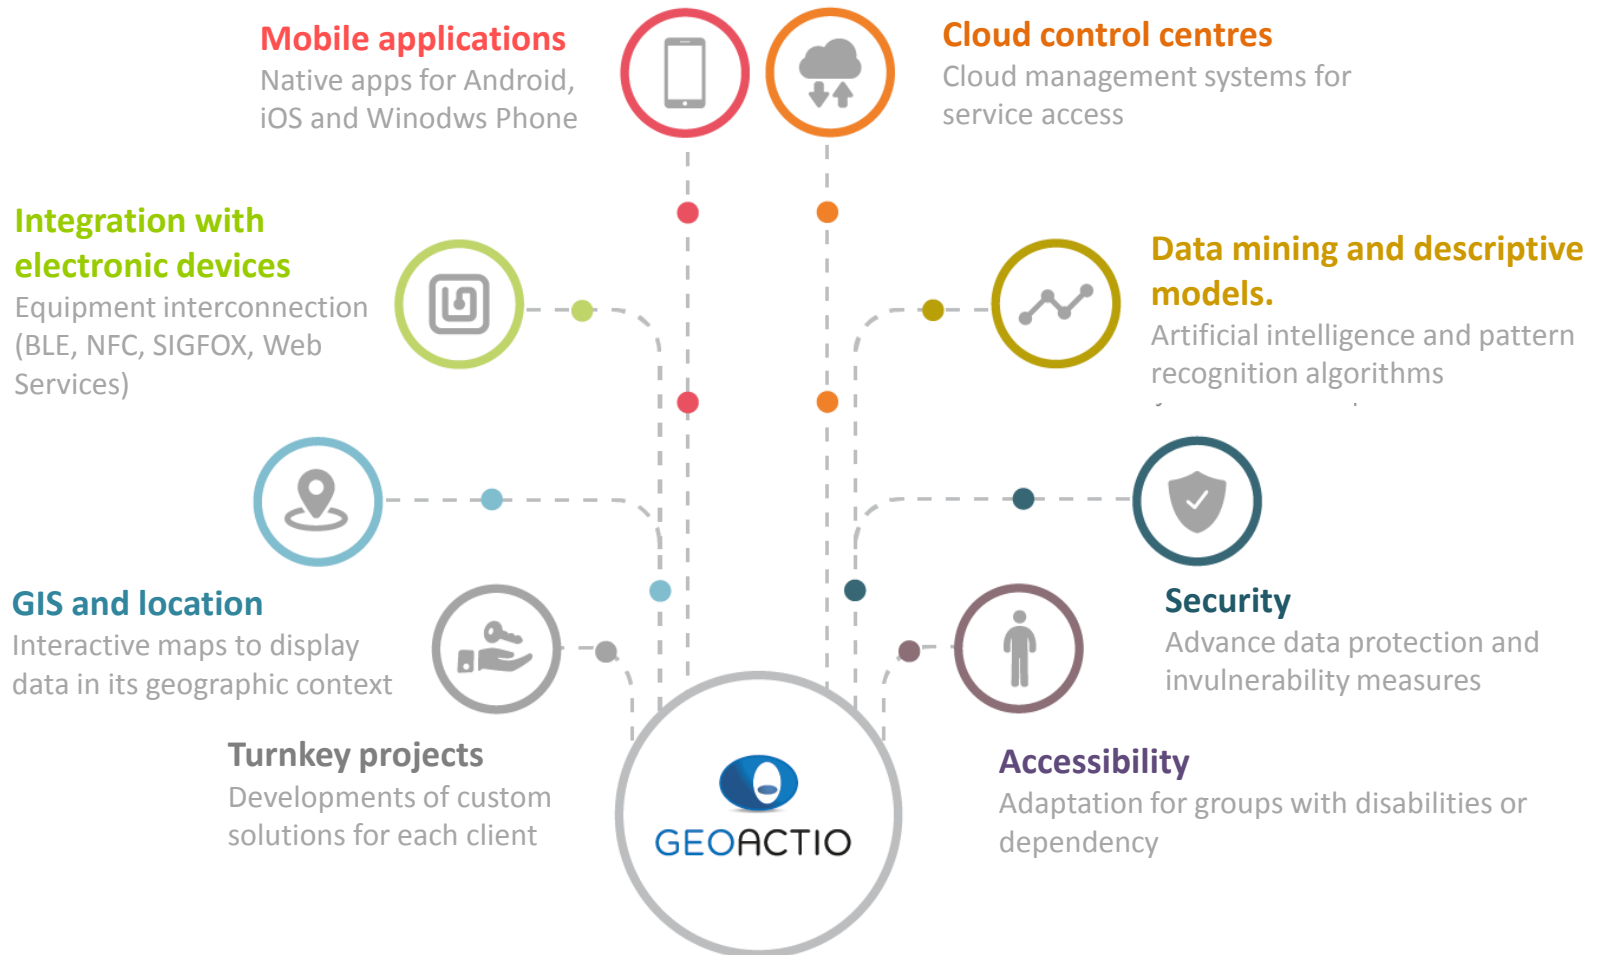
Mobile applications
Native apps for Android, iOS and Winodws Phone

Cloud control centres
Cloud management systems for service access

Integration with electronic devices
Equipment interconnection (BLE, NFC, SIGFOX, Web Services)

Data mining and descriptive models.
Artificial intelligence and pattern recognition algorithms

GIS and location
Interactive maps to display data in its geographic context

Security
Advance data protection and invulnerability measures

Turnkey projects
Developments of custom solutions for each client

GEOACTIO

Accessibility
Adaptation for groups with disabilities or dependency